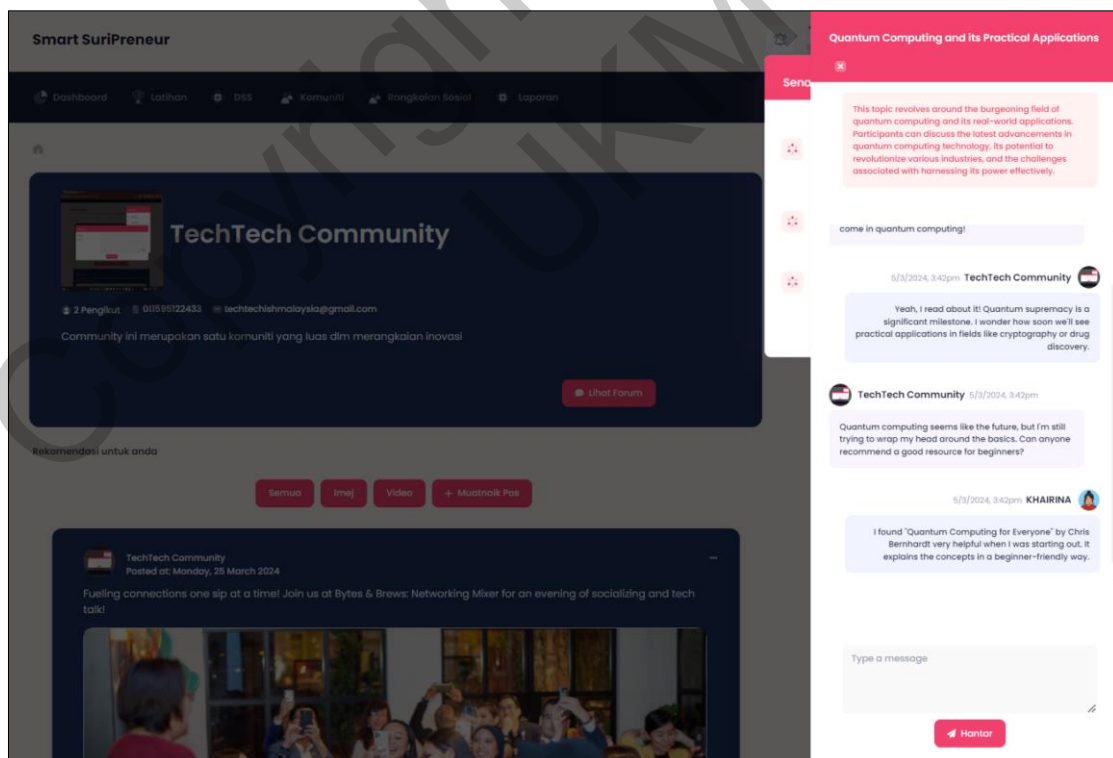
Smart SuriPreneur

Dashboard Latihan DSS Komuniti Pangkalan Sosial Laporan

TechTech Community

2 Pengikut 0115951224​33 techtechishmalaysia@gmail.com

Community ini merupakan satu komuniti yang luas dlm merangkaian inovasi

Lihat Forum

Rekomendasi untuk anda

Semua Imej Video + Muatnaik Pos

TechTech Community
Posted at: Monday, 25 March 2024

Fueling connections one sip at a time! Join us at Bytes & Brews: Networking Mixer for an evening of socializing and tech talk!

Seno

Quantum Computing and its Practical Applications

This topic revolves around the burgeoning field of quantum computing and its real-world applications. Participants can discuss the latest advancements in quantum computing technology, its potential to revolutionize various industries, and the challenges associated with harnessing its power effectively.

come in quantum computing!

5/3/2024, 3:42pm TechTech Community

Yeah, I read about it! Quantum supremacy is a significant milestone. I wonder how soon we'll see practical applications in fields like cryptography or drug discovery.

TechTech Community 5/3/2024, 3:42pm

Quantum computing seems like the future, but I'm still trying to wrap my head around the basics. Can anyone recommend a good resource for beginners?

5/3/2024, 3:42pm KHAIRINA

I found "Quantum Computing for Everyone" by Chris Bernhardt very helpful when I was starting out. It explains the concepts in a beginner-friendly way.

Type a message

Hantar

Copyright UKM